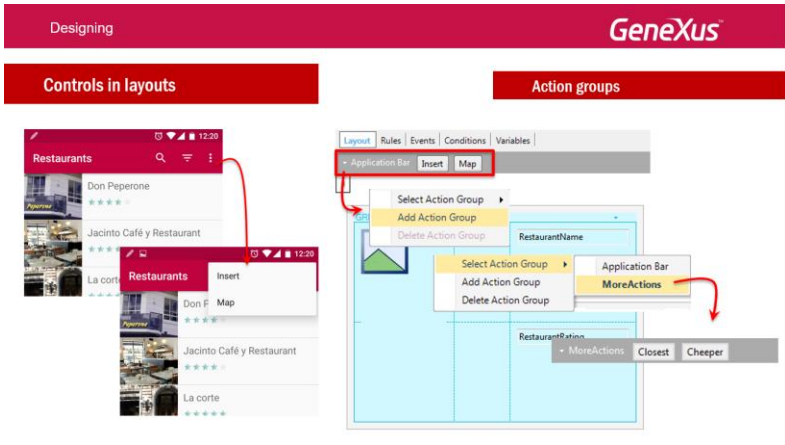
Designing

GeneXus™

Controls in layouts

Action groups

12:20

Restaurants

Don Peperone

Peperone

Jacinto Café y Restaurant

La corte

12:20

Restaurants

Insert

Map

Don P

Jacinto Café y Restaurant

La corte

Layout | Rules | Events | Conditions | Variables

Application Bar | Insert | Map

Select Action Group

Add Action Group

Delete Action Group

GR

RestaurantName

Select Action Group

Add Action Group

Delete Action Group

Application Bar

MoreActions

RestaurantRating

MoreActions | Closest | Cheeper